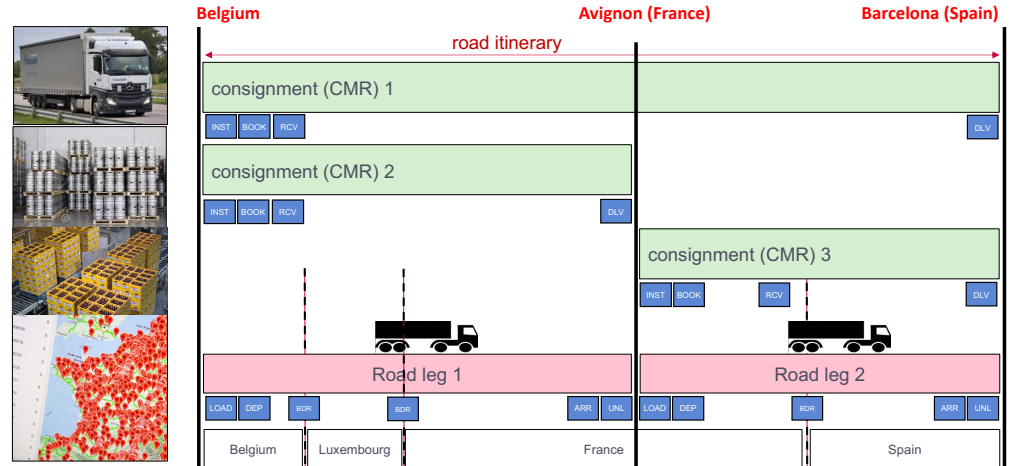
Belgium
Avignon (France)
Barcelona (Spain)

road itinerary

consignment (CMR) 1

INST BOOK RCV DLV

consignment (CMR) 2

INST BOOK RCV DLV

consignment (CMR) 3

INST BOOK RCV DLV

Road leg 1

LOAD DEP BDR BDR ARR UNL

Road leg 2

LOAD DEP BDR ARR UNL

Belgium
Luxembourg
France
Spain